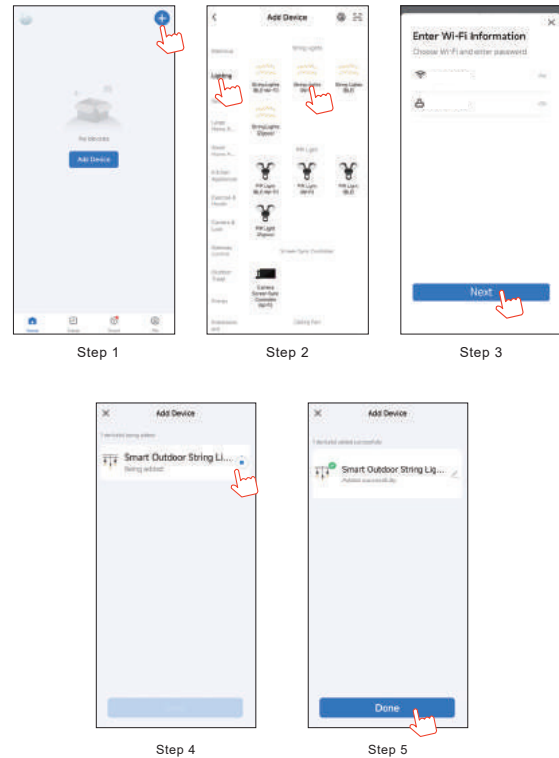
No devices
Add Device
Home Scene Smart Me

Step 1

Add Device
Electrical
Lighting
Large Home Appliances
Small Home Appliances
Kitchen Appliances
Exercise & Health
Camera & Lock
Gateway Control
Outdoor Travel
Energy
String Lights
String Lights (BLE+Wi-Fi)
String Lights (Wi-Fi)
String Lights (BLE)
String Lights (Zigbee)
PIR Light
PIR Light (BLE+Wi-Fi)
PIR Light (Wi-Fi)
PIR Light (BLE)
PIR Light (Zigbee)
Screen Sync Controller
Camera Screen Sync Controller (Wi-Fi)
Ceiling Fan

Step 2

Enter Wi-Fi Information
Choose Wi-Fi and enter password
Next

Step 3

Add Device
1 device(s) being added
Smart Outdoor String Li...
Being added

Step 4

Add Device
1 device(s) added successfully
Smart Outdoor String Lig...
Added successfully
Done

Step 5